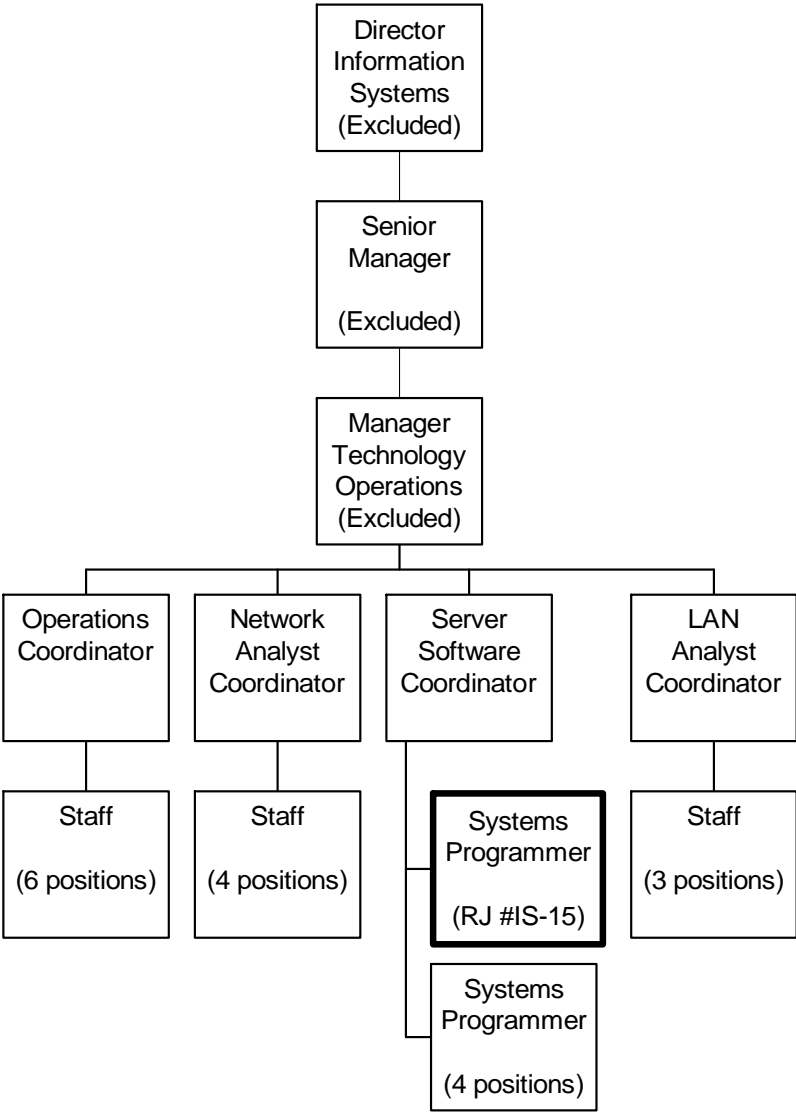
Director Information Systems (Excluded)

Senior Manager

(Excluded)

Manager Technology Operations (Excluded)

Operations Coordinator

Network Analyst Coordinator

Server Software Coordinator

LAN Analyst Coordinator

Staff

(6 positions)

Staff

(4 positions)

Systems Programmer

(RJ #IS-15)

Staff

(3 positions)

Systems Programmer

(4 positions)